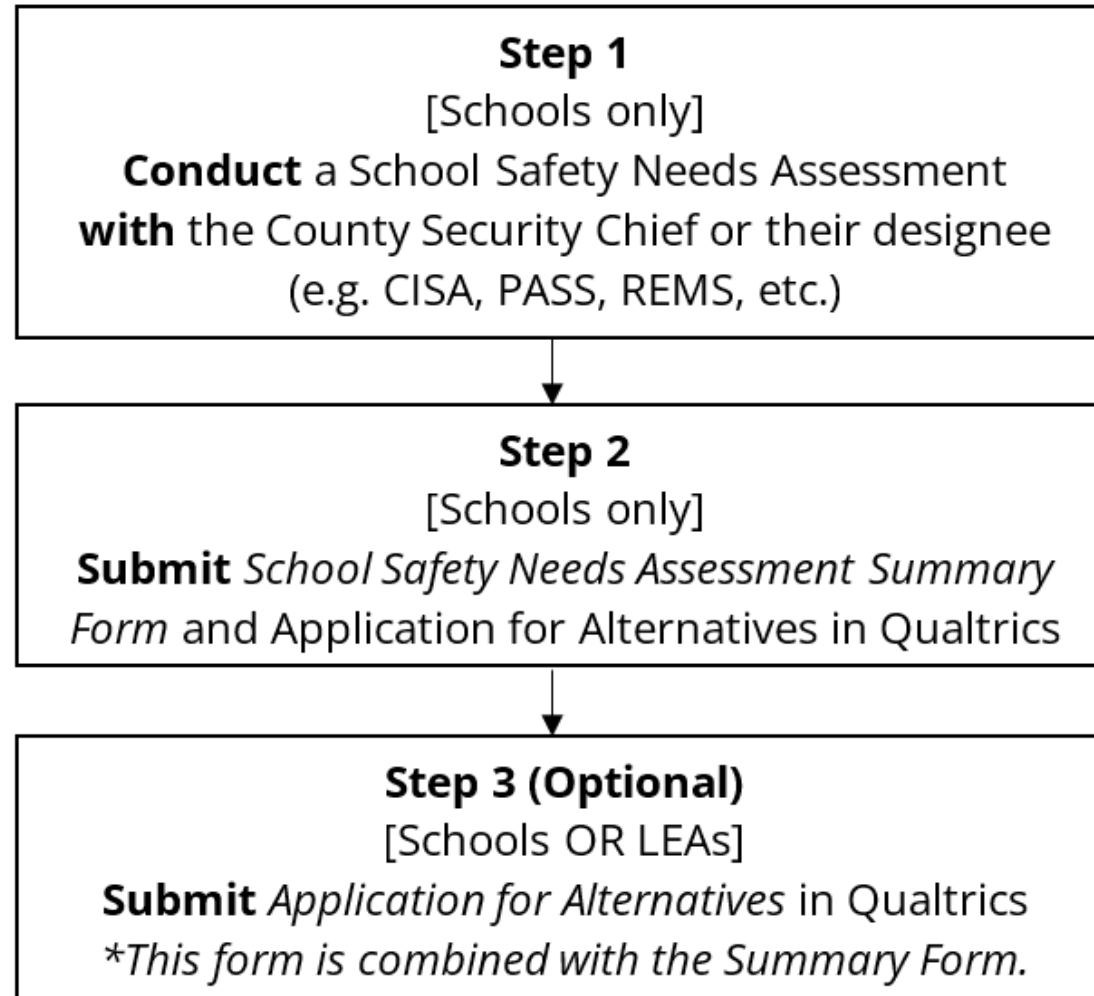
**Step 1**
[Schools only]
**Conduct** a School Safety Needs Assessment **with** the County Security Chief or their designee (e.g. CISA, PASS, REMS, etc.)

**Step 2**
[Schools only]
**Submit** *School Safety Needs Assessment Summary Form* and Application for Alternatives in Qualtrics

**Step 3 (Optional)**
[Schools OR LEAs]
**Submit** *Application for Alternatives* in Qualtrics
*\*This form is combined with the Summary Form.*